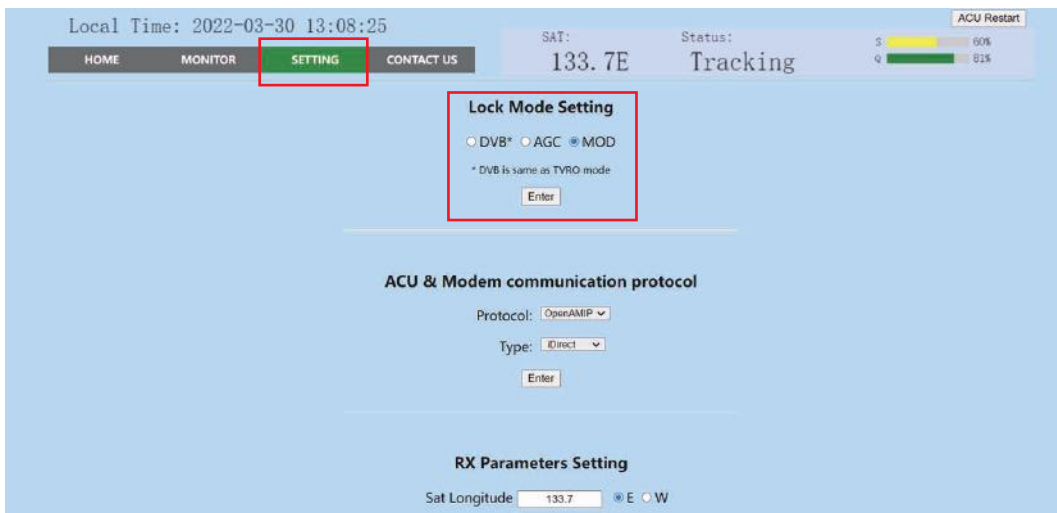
Local Time: 2022-03-30 13:08:25

HOME MONITOR SETTING CONTACT US

SAT: 133.7E

Status: Tracking

ACU Restart

S 60%

Q 81%

Lock Mode Setting

DVB* AGC MOD

* DVB is same as TVRO mode

Enter

ACU & Modem communication protocol

Protocol: OpenAMIP

Type: iDirect

Enter

RX Parameters Setting

Sat Longitude 133.7 E W